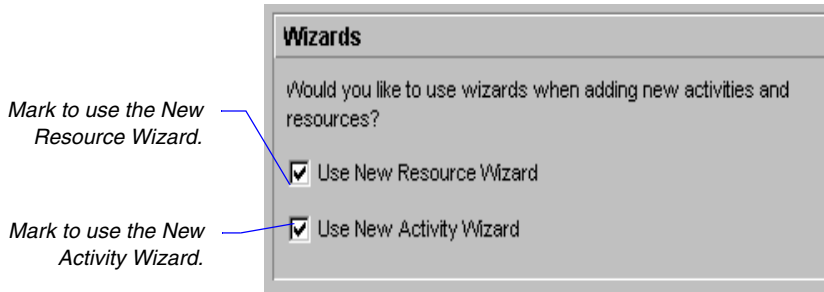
Mark to use the New Resource Wizard.

Mark to use the New Activity Wizard.

Wizards

Would you like to use wizards when adding new activities and resources?

Use New Resource Wizard

Use New Activity Wizard